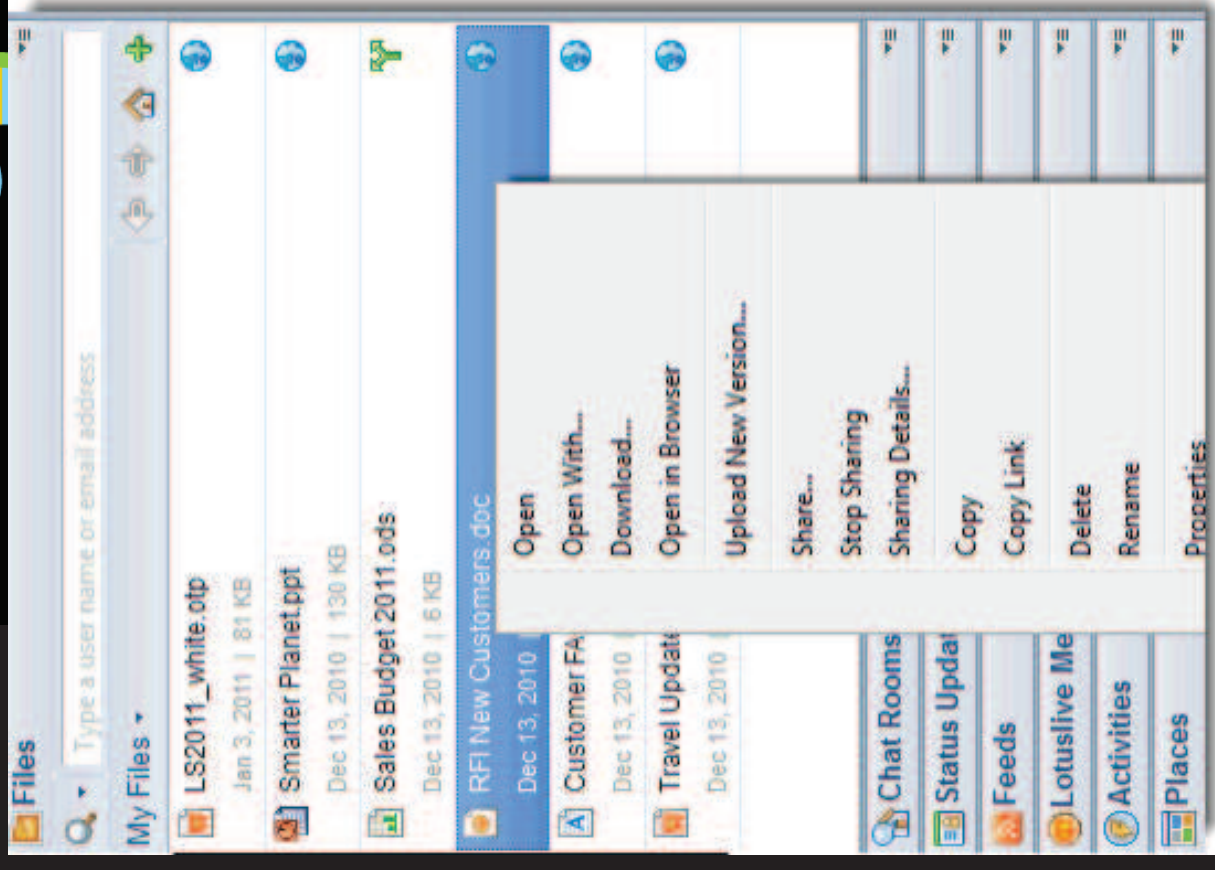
Files

Type a user name or email address

My Files ▾

LS2011_white.otp
Jan 3, 2011 | 81 KB

Smarter Planet.ppt
Dec 13, 2010 | 130 KB

Sales Budget 2011.ods
Dec 13, 2010 | 6 KB

RFI New Customers.doc
Dec 13, 2010

Customer FA
Dec 13, 2010

Travel Updat
Dec 13, 2010

Open
Open With...
Download...
Open in Browser
Upload New Version...
Share...
Stop Sharing
Sharing Details...
Copy
Copy Link
Delete
Rename
Properties

Chat Rooms
Status Updat
Feeds
Lotuslive Me
Activities
Places